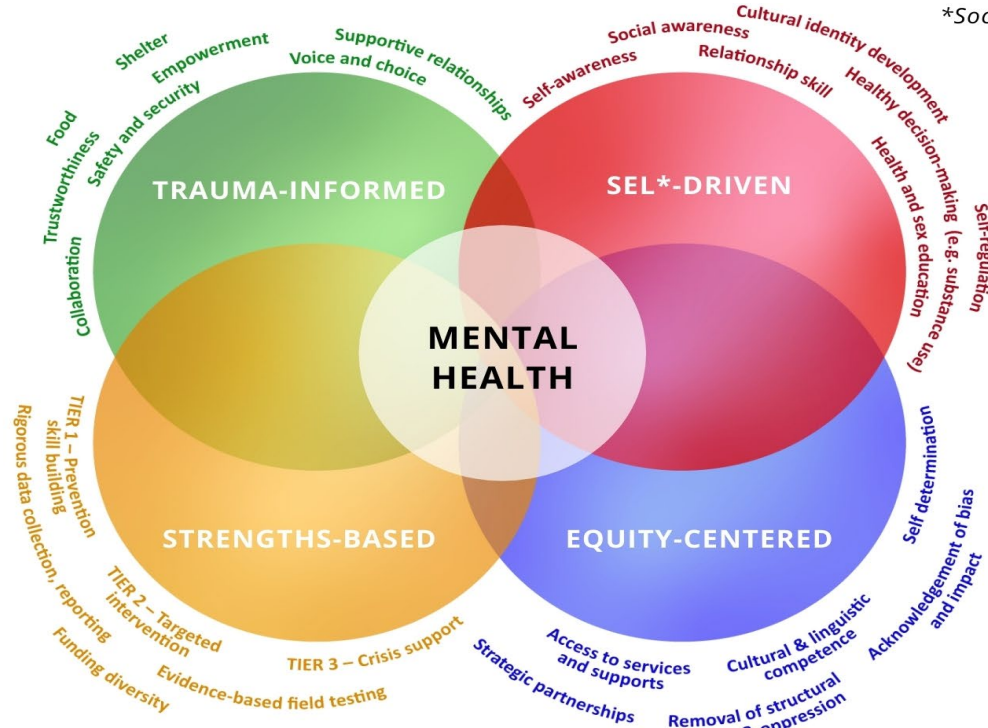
*Soc

Shelter
Empowerment
Supportive relationships
Voice and choice
Safety and security
Food
Trustworthiness
Collaboration

Social awareness
Cultural identity development
Self-awareness
Relationship skill
Healthy decision-making (e.g. substance use)
Health and sex education
Self-regulation

TRAUMA-INFORMED
SEL*-DRIVEN
MENTAL HEALTH
STRENGTHS-BASED
EQUITY-CENTERED

TIER 1 – Prevention skill building
Rigorous data collection, reporting
TIER 2 – Targeted intervention
Funding diversity
Evidence-based field testing
TIER 3 – Crisis support

Self determination
Acknowledgement of bias and impact
Cultural & linguistic competence
Access to services and supports
Strategic partnerships
Removal of structural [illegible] oppression